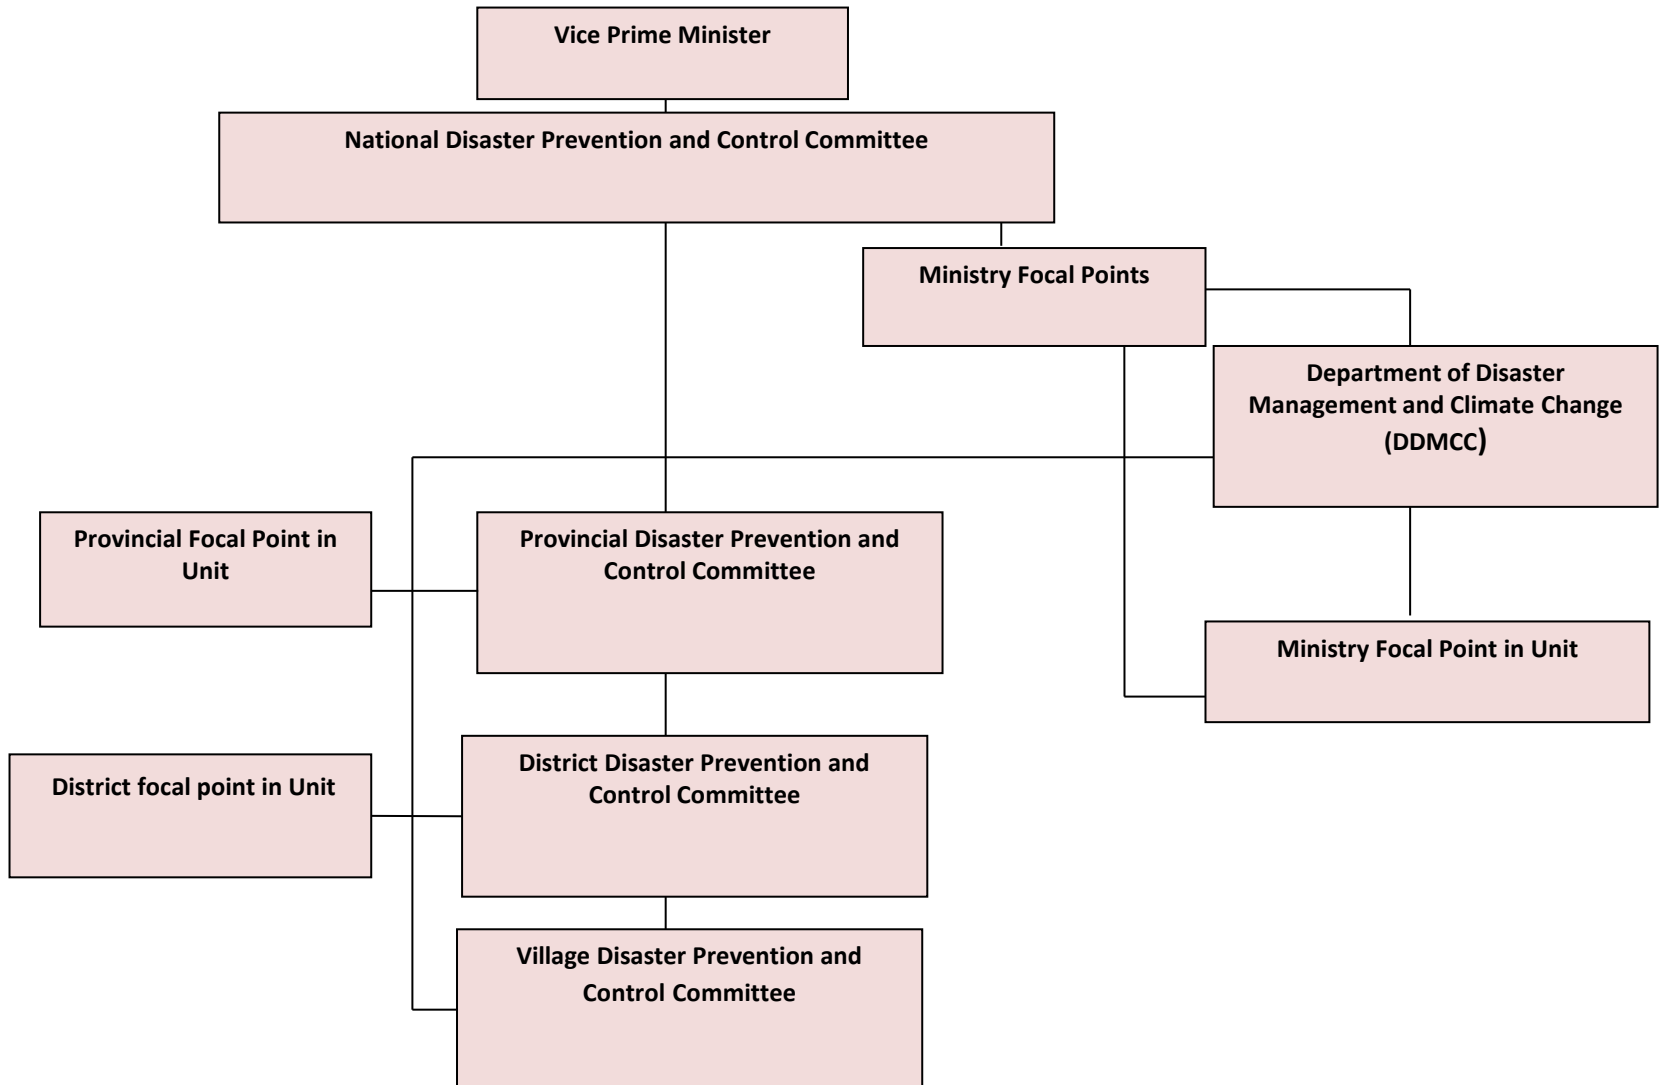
Vice Prime Minister

National Disaster Prevention and Control Committee

Ministry Focal Points

Department of Disaster Management and Climate Change (DDMCC)

Provincial Focal Point in Unit

Provincial Disaster Prevention and Control Committee

Ministry Focal Point in Unit

District focal point in Unit

District Disaster Prevention and Control Committee

Village Disaster Prevention and Control Committee